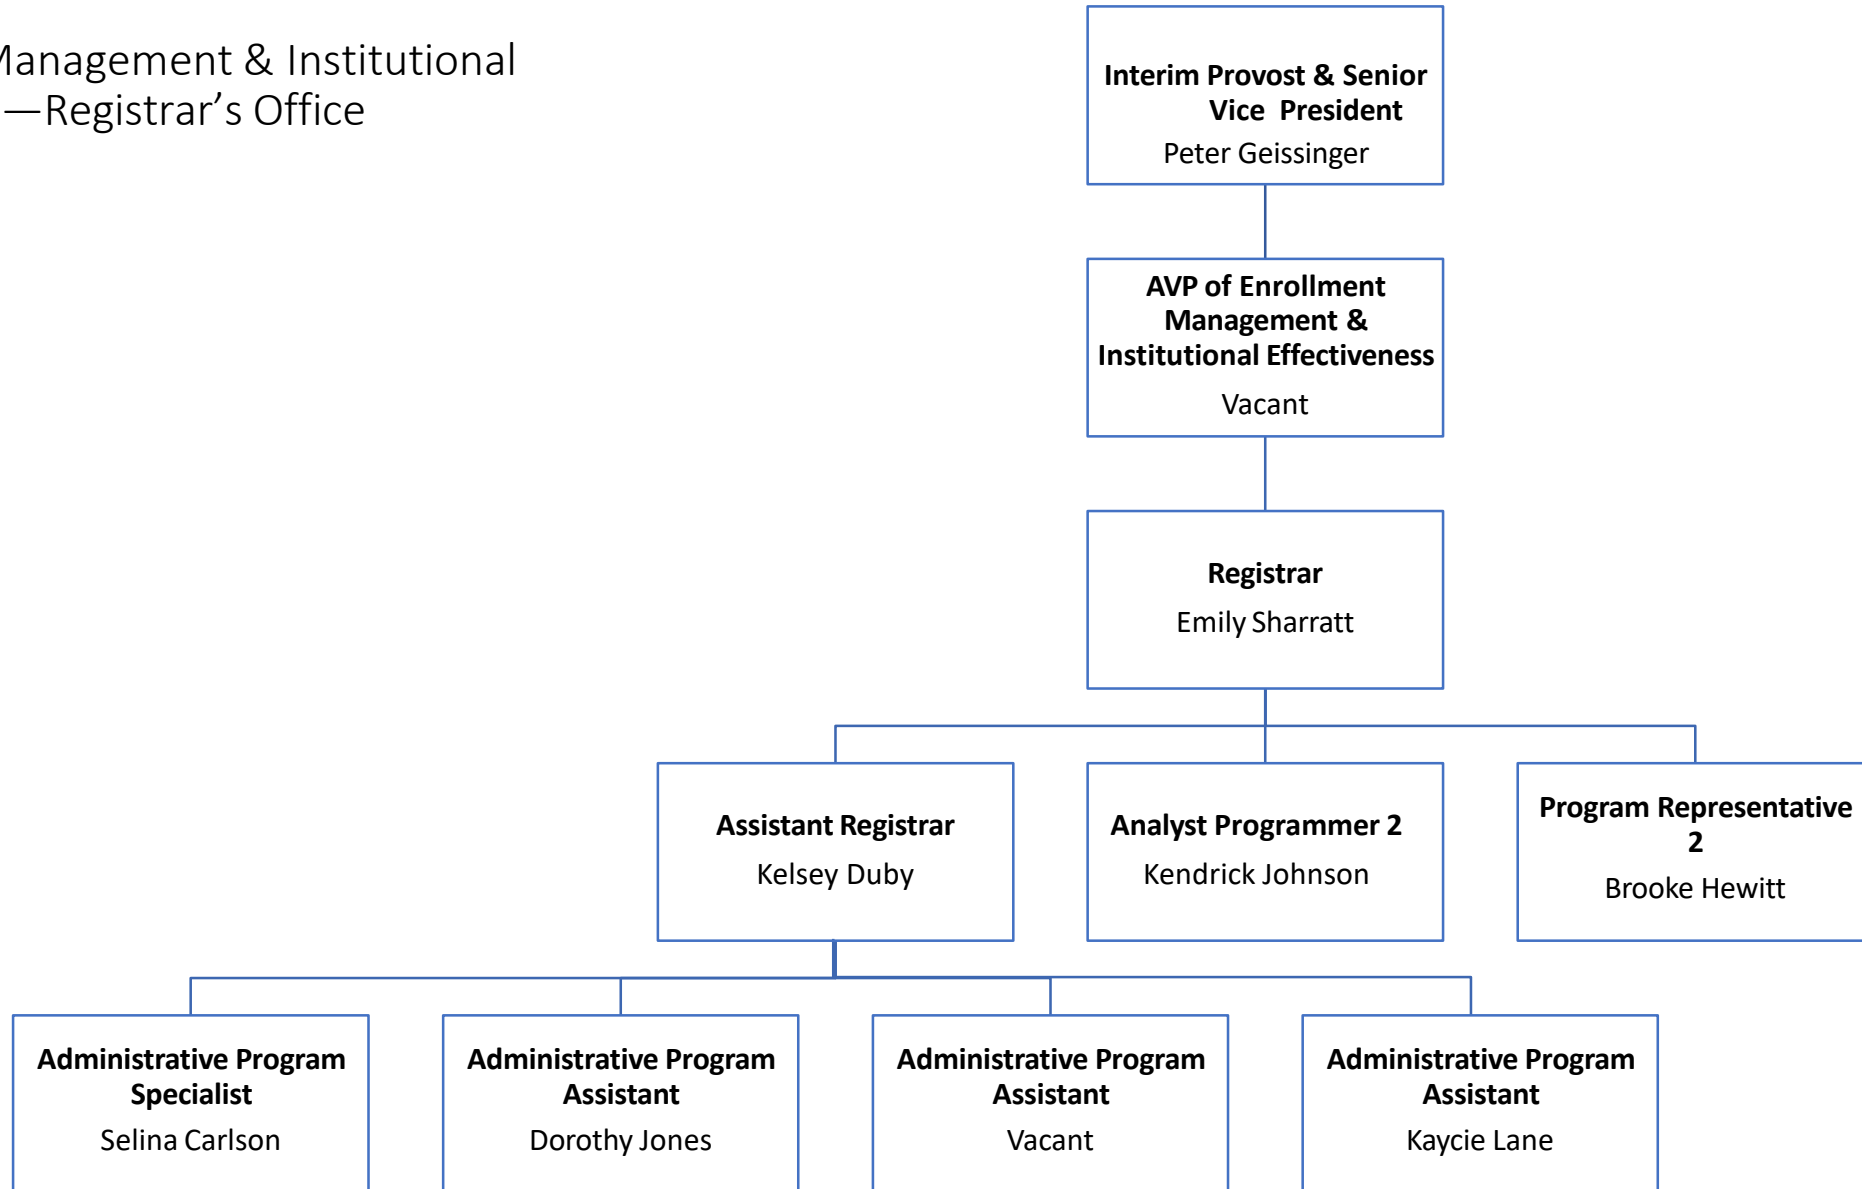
anagement & Institutional
—Registrar’s Office

**Interim Provost & Senior Vice President**
Peter Geissinger

**AVP of Enrollment Management & Institutional Effectiveness**
Vacant

**Registrar**
Emily Sharratt

**Assistant Registrar**
Kelsey Duby

**Analyst Programmer 2**
Kendrick Johnson

**Program Representative 2**
Brooke Hewitt

**Administrative Program Specialist**
Selina Carlson

**Administrative Program Assistant**
Dorothy Jones

**Administrative Program Assistant**
Vacant

**Administrative Program Assistant**
Kaycie Lane